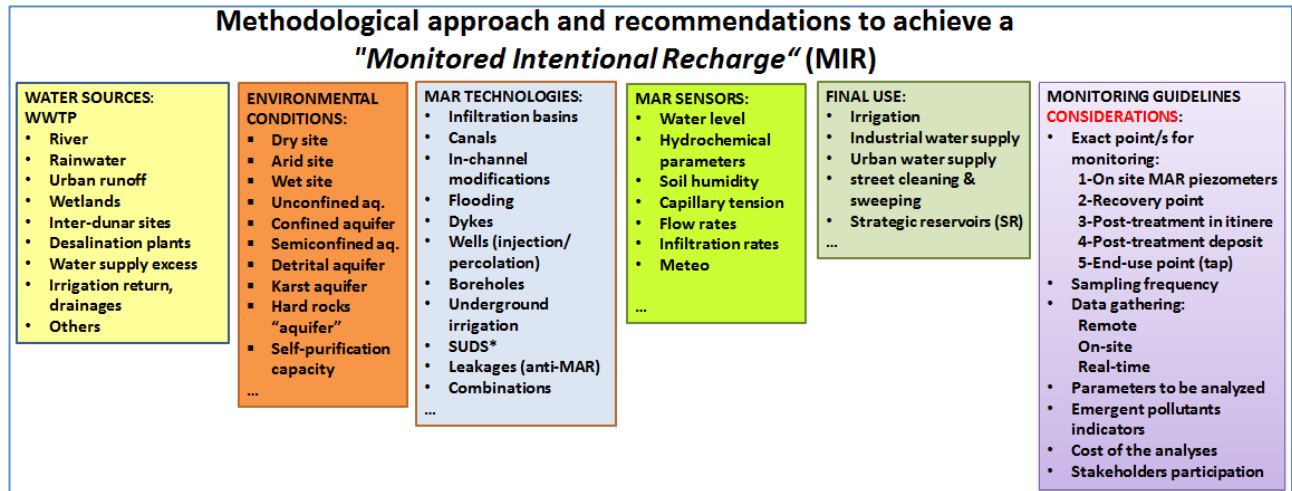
Methodological approach and recommendations to achieve a "Monitored Intentional Recharge" (MIR)

WATER SOURCES:
WWTP
• River
• Rainwater
• Urban runoff
• Wetlands
• Inter-dunar sites
• Desalination plants
• Water supply excess
• Irrigation return, drainages
• Others

ENVIRONMENTAL CONDITIONS:
▪ Dry site
▪ Arid site
▪ Wet site
▪ Unconfined aq.
▪ Confined aquifer
▪ Semiconfined aq.
▪ Detrital aquifer
▪ Karst aquifer
▪ Hard rocks "aquifer"
▪ Self-purification capacity
...

MAR TECHNOLOGIES:
• Infiltration basins
• Canals
• In-channel modifications
• Flooding
• Dykes
• Wells (injection/ percolation)
• Boreholes
• Underground irrigation
• SUDS*
• Leakages (anti-MAR)
• Combinations
...

MAR SENSORS:
• Water level
• Hydrochemical parameters
• Soil humidity
• Capillary tension
• Flow rates
• Infiltration rates
• Meteo
...

FINAL USE:
• Irrigation
• Industrial water supply
• Urban water supply
• street cleaning & sweeping
• Strategic reservoirs (SR)
...

MONITORING GUIDELINES CONSIDERATIONS:
• Exact point/s for monitoring:
1-On site MAR piezometers
2-Recovery point
3-Post-treatment in itinere
4-Post-treatment deposit
5-End-use point (tap)
• Sampling frequency
• Data gathering:
Remote
On-site
Real-time
• Parameters to be analyzed
• Emergent pollutants indicators
• Cost of the analyses
• Stakeholders participation